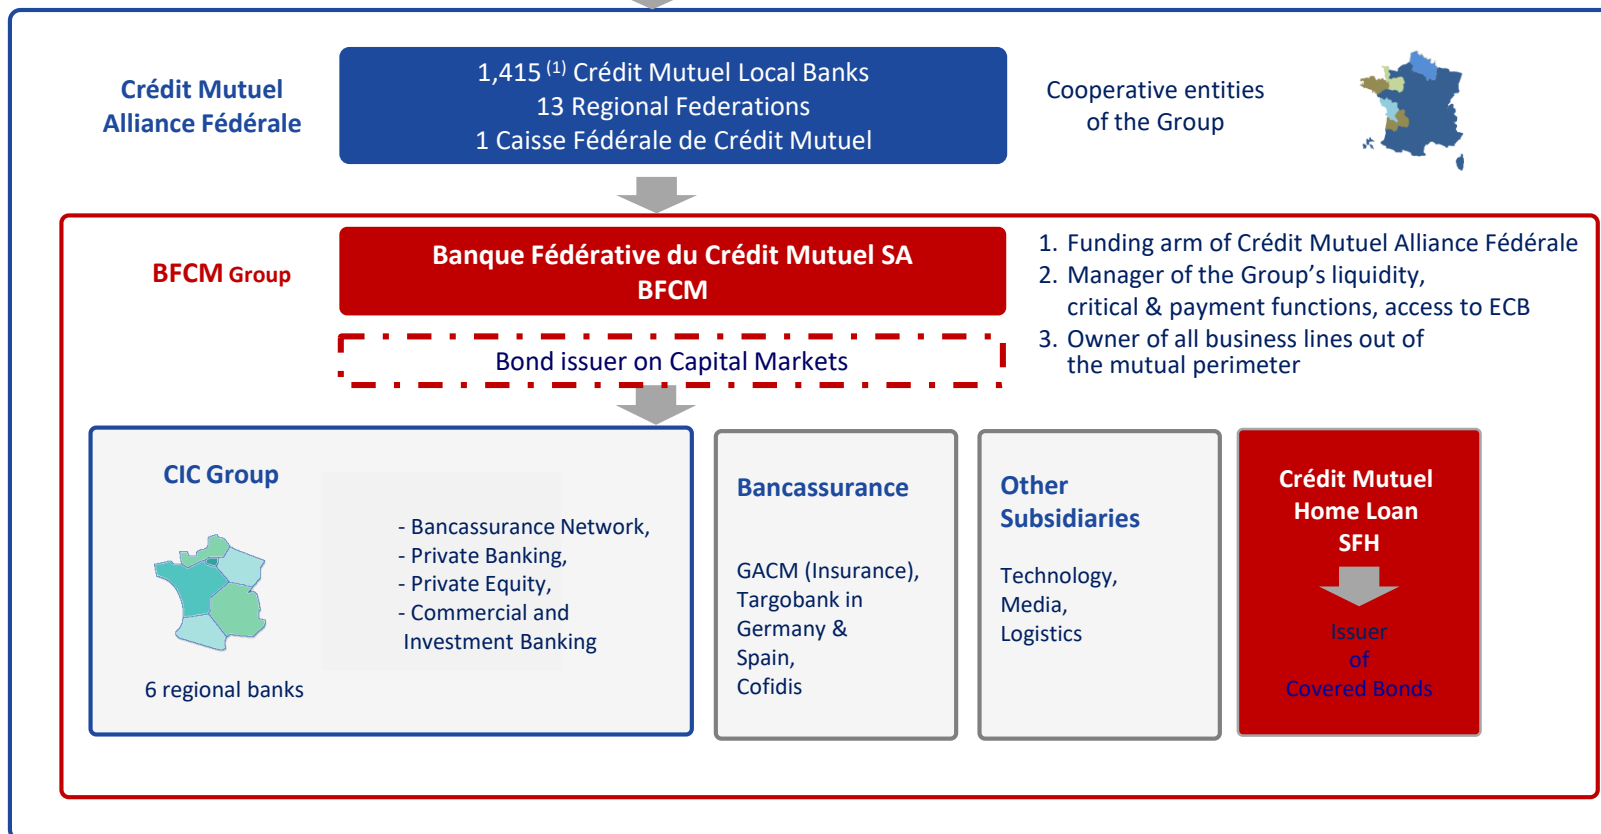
Crédit Mutuel Alliance Fédérale

1,415 $^{(1)}$ Crédit Mutuel Local Banks
13 Regional Federations
1 Caisse Fédérale de Crédit Mutuel

Cooperative entities of the Group

BFCM Group

Banque Fédérative du Crédit Mutuel SA
BFCM

Bond issuer on Capital Markets

1. Funding arm of Crédit Mutuel Alliance Fédérale
2. Manager of the Group's liquidity, critical & payment functions, access to ECB
3. Owner of all business lines out of the mutual perimeter

CIC Group

- Bancassurance Network,
- Private Banking,
- Private Equity,
- Commercial and Investment Banking

6 regional banks

Bancassurance

GACM (Insurance), Targobank in Germany & Spain, Cofidis

Other Subsidiaries

Technology, Media, Logistics

Crédit Mutuel Home Loan SFH

Issuer of Covered Bonds